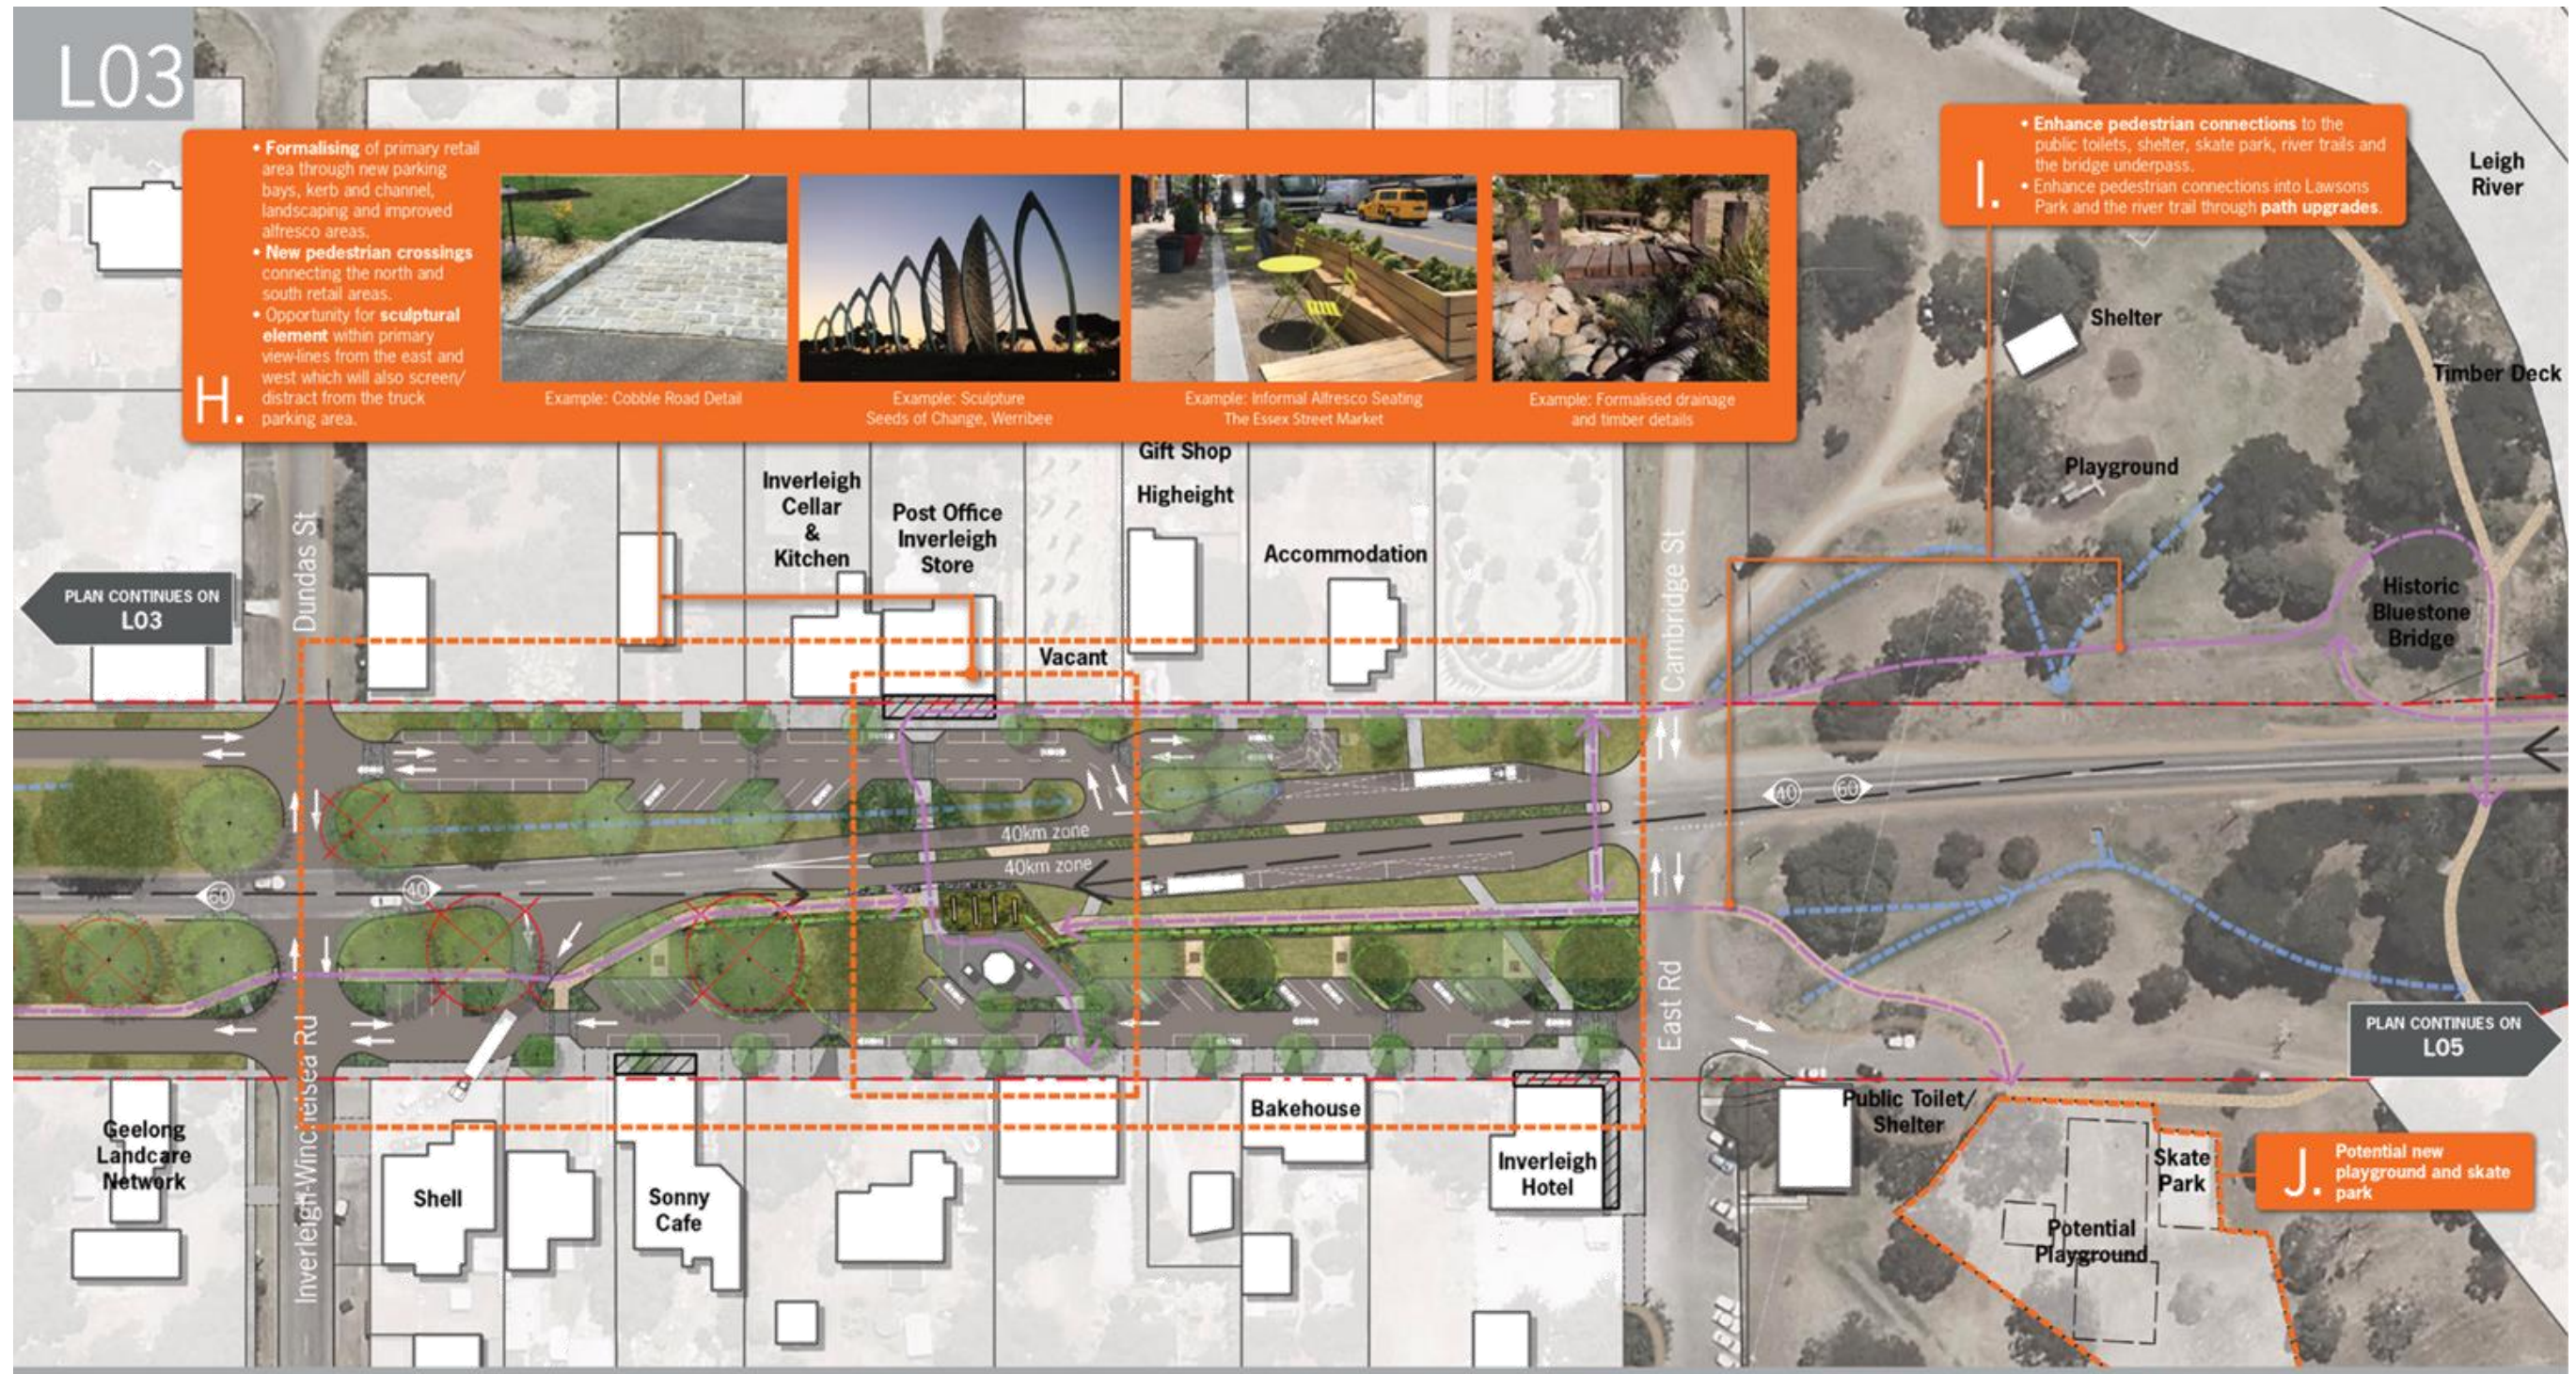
L03

H.
• Formalising of primary retail area through new parking bays, kerb and channel, landscaping and improved alfresco areas.
• New pedestrian crossings connecting the north and south retail areas.
• Opportunity for sculptural element within primary view-lines from the east and west which will also screen/ distract from the truck parking area.

Example: Cobble Road Detail

Example: Sculpture
Seeds of Change, Werribee

Example: Informal Alfresco Seating
The Essex Street Market

Example: Formalised drainage and timber details

I.
• Enhance pedestrian connections to the public toilets, shelter, skate park, river trails and the bridge underpass.
• Enhance pedestrian connections into Lawsons Park and the river trail through path upgrades.

Leigh River

Shelter

Timber Deck

Playground

Historic Bluestone Bridge

Gift Shop

Higheight

Inverleigh Cellar & Kitchen

Post Office Inverleigh Store

Accommodation

Vacant

PLAN CONTINUES ON
L03

Dundas St

Cambridge St

40km zone

40km zone

40

60

40

60

East Rd

Inverleigh-Winchelsea Rd

PLAN CONTINUES ON
L05

Geelong Landcare Network

Shell

Sonny Cafe

Bakehouse

Inverleigh Hotel

Public Toilet/ Shelter

Skate Park

Potential Playground

J.
Potential new playground and skate park